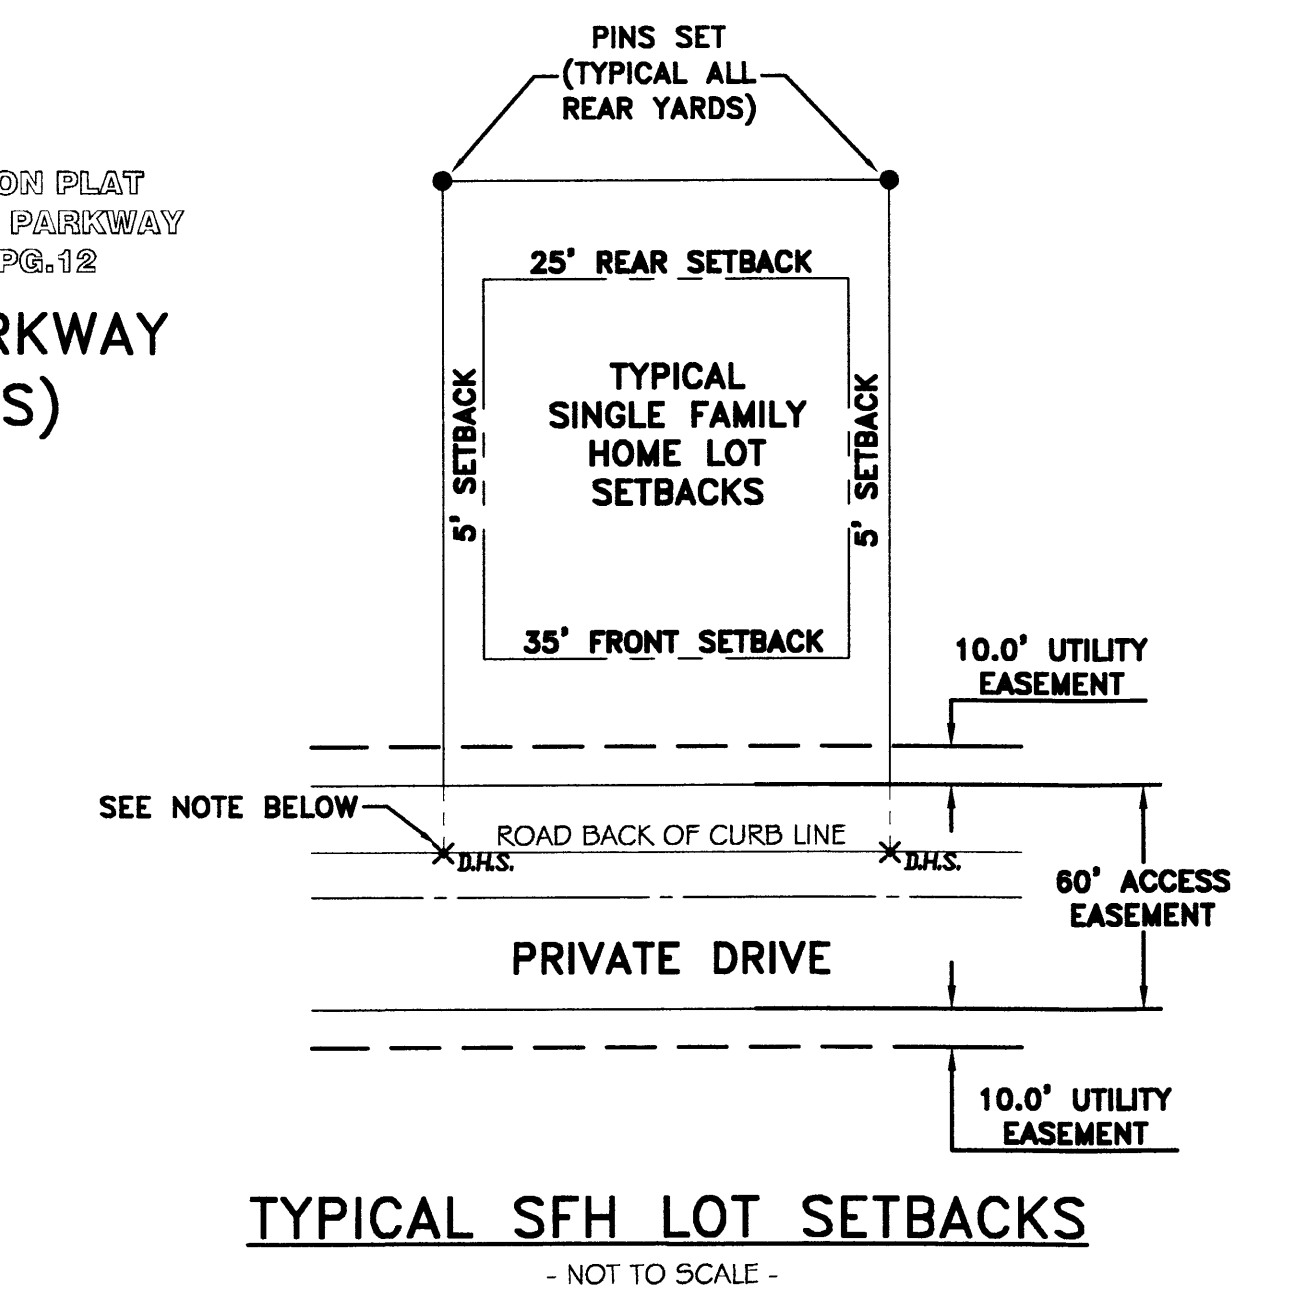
ON PLAT
PARKWAY
PG.12

RKWAY
S)

PINS SET
(TYPICAL ALL
REAR YARDS)

25' REAR SETBACK

5' SETBACK

TYPICAL
SINGLE FAMILY
HOME LOT
SETBACKS

5' SETBACK

35' FRONT SETBACK

10.0' UTILITY
EASEMENT

SEE NOTE BELOW

ROAD BACK OF CURB LINE

D.H.S.

D.H.S.

60' ACCESS
EASEMENT

PRIVATE DRIVE

10.0' UTILITY
EASEMENT

TYPICAL SFH LOT SETBACKS

- NOT TO SCALE -